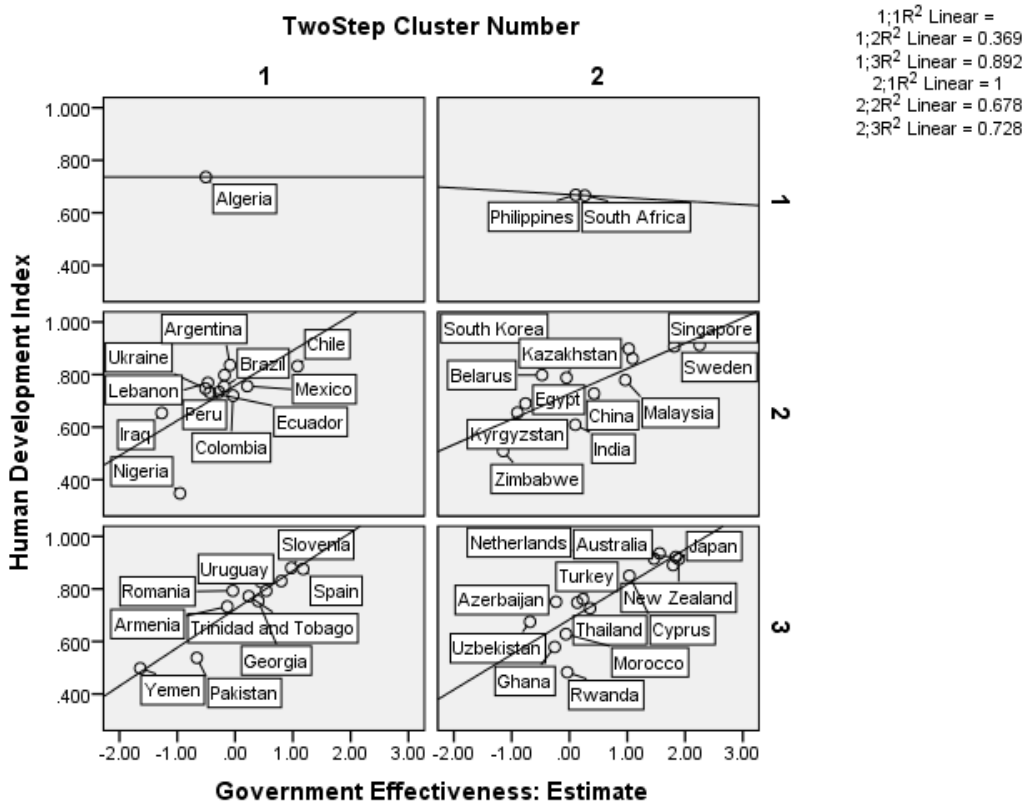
TwoStep Cluster Number

1;1R$^2$ Linear =
1;2R$^2$ Linear = 0.369
1;3R$^2$ Linear = 0.892
2;1R$^2$ Linear = 1
2;2R$^2$ Linear = 0.678
2;3R$^2$ Linear = 0.728

1

2

Human Development Index

1.000
.800
.600
.400

Algeria

Philippines
South Africa

1

1.000
.800
.600
.400

Argentina
Chile
Ukraine
Brazil
Lebanon
Mexico
Peru
Ecuador
Iraq
Colombia
Nigeria

South Korea
Singapore
Kazakhstan
Belarus
Sweden
Egypt
China
Malaysia
Kyrgyzstan
India
Zimbabwe

2

1.000
.800
.600
.400

Slovenia
Uruguay
Romania
Spain
Armenia
Trinidad and Tobago
Georgia
Yemen
Pakistan

Netherlands
Australia
Japan
Turkey
Azerbaijan
New Zealand
Thailand
Cyprus
Uzbekistan
Morocco
Ghana
Rwanda

3

-2.00 -1.00 .00 1.00 2.00 3.00 -2.00 -1.00 .00 1.00 2.00 3.00

Government Effectiveness: Estimate